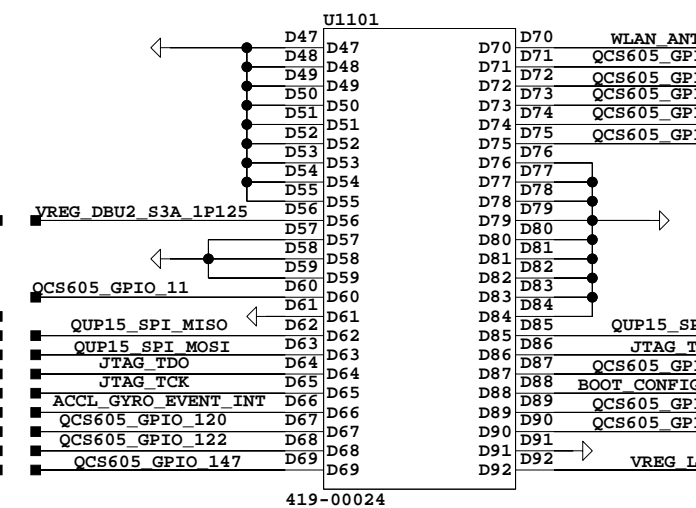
U1101

D47 D47
D48 D48
D49 D49
D50 D50
D51 D51
D52 D52
D53 D53
D54 D54
D55 D55
VREG_DBU2_S3A_1P125 D56 D56
D57 D57
D58 D58
D59 D59
QCS605_GPIO_11 D60 D60
D61 D61
QUP15_SPI_MISO D62 D62
QUP15_SPI_MOSI D63 D63
JTAG_TDO D64 D64
JTAG_TCK D65 D65
ACCL_GYRO_EVENT_INT D66 D66
QCS605_GPIO_120 D67 D67
QCS605_GPIO_122 D68 D68
QCS605_GPIO_147 D69 D69

D70 D70 WLAN_ANT
D71 D71 QCS605_GPI
D72 D72 QCS605_GPI
D73 D73 QCS605_GPI
D74 D74 QCS605_GPI
D75 D75 QCS605_GPI
D76 D76
D77 D77
D78 D78
D79 D79
D80 D80
D81 D81
D82 D82
D83 D83
D84 D84
D85 D85 QUP15_SP
D86 D86 JTAG_T
D87 D87 QCS605_GP
D88 D88 BOOT_CONFIG
D89 D89 QCS605_GPI
D90 D90 QCS605_GPI
D91 D91
D92 D92 VREG_L

419-00024